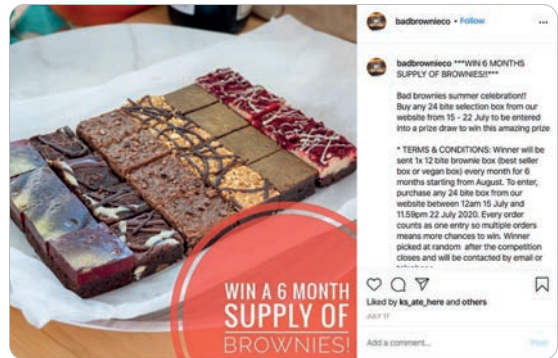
WIN A 6 MONTH SUPPLY OF BROWNIES!

badbrownieco • Follow

badbrownieco ***WIN 6 MONTHS SUPPLY OF BROWNIES!!***

Bad brownies summer celebration! Buy any 24 bite selection box from our website from 15 - 22 July to be entered into a prize draw to win this amazing prize

* TERMS & CONDITIONS: Winner will be sent 1x 12 bite brownie box (best seller box or vegan box) every month for 6 months starting from August. To enter, purchase any 24 bite box from our website between 12am 15 July and 11.59pm 22 July 2020. Every order counts as one entry so multiple orders means more chances to win. Winner picked at random after the competition closes and will be contacted by email or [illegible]

Liked by ks_ate_here and others

JULY 17

Add a comment...

Post